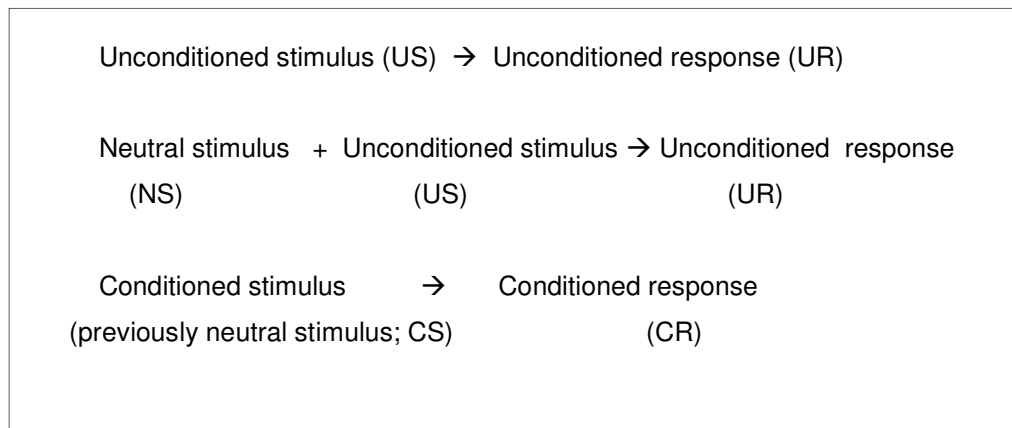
Unconditioned stimulus (US) $\rightarrow$ Unconditioned response (UR)

Neutral stimulus + Unconditioned stimulus $\rightarrow$ Unconditioned response
(NS) (US) (UR)

Conditioned stimulus $\rightarrow$ Conditioned response
(previously neutral stimulus; CS) (CR)